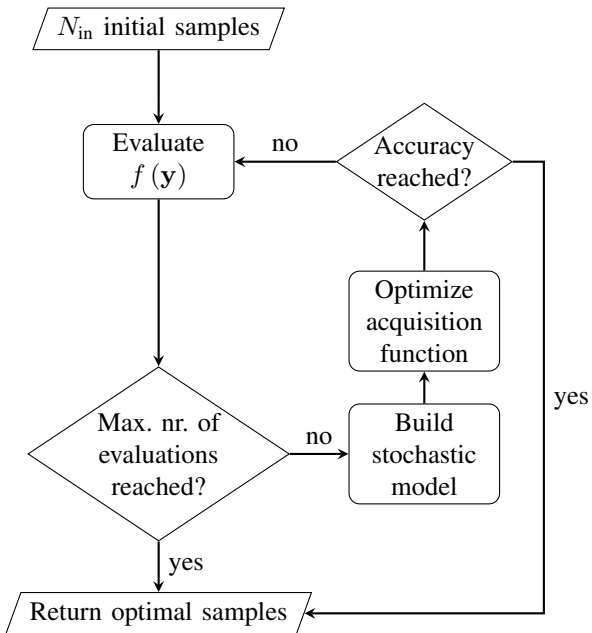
$N_{\text{in}}$ initial samples

Evaluate $f(\mathbf{y})$

no

Accuracy reached?

Optimize acquisition function

yes

Max. nr. of evaluations reached?

no

Build stochastic model

yes

Return optimal samples